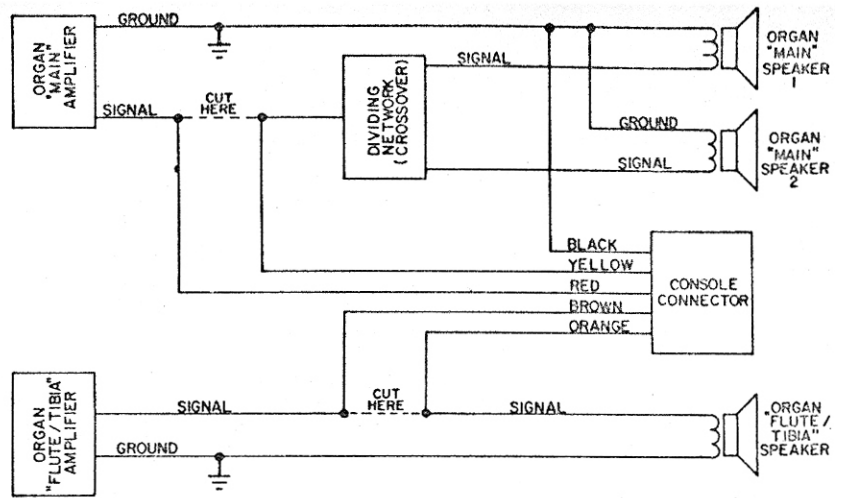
ORGAN "MAIN" AMPLIFIER

GROUND

SIGNAL

CUT HERE

DIVIDING NETWORK (CROSSOVER)

SIGNAL

ORGAN "MAIN" SPEAKER 1

GROUND

SIGNAL

ORGAN "MAIN" SPEAKER 2

BLACK

YELLOW

RED

BROWN

ORANGE

CONSOLE CONNECTOR

ORGAN "FLUTE / TIBIA" AMPLIFIER

SIGNAL

CUT HERE

SIGNAL

GROUND

"ORGAN FLUTE / TIBIA" SPEAKER